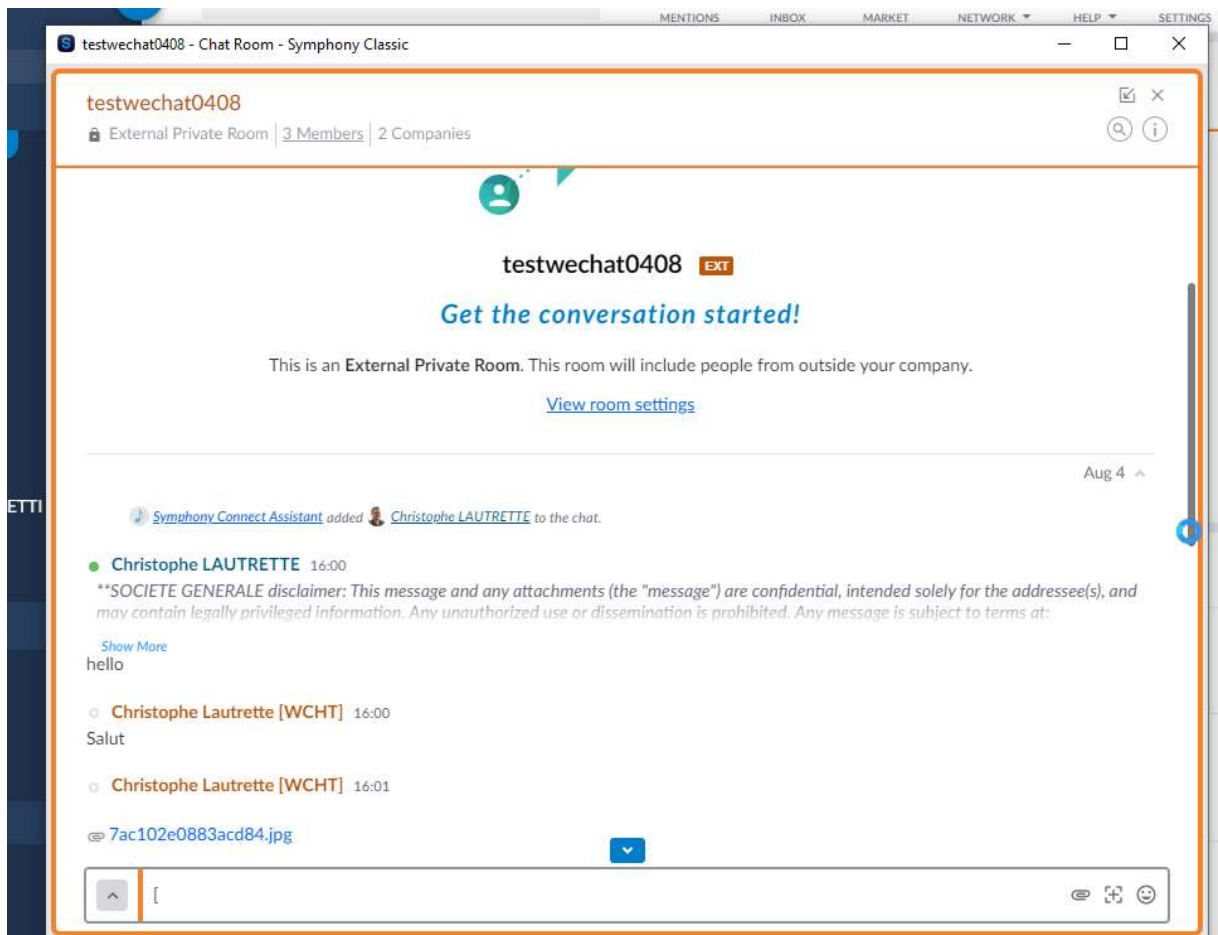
MENTIONS INBOX MARKET NETWORK ▾ HELP ▾ SETTINGS

testwechat0408 - Chat Room - Symphony Classic

ETTI

testwechat0408
External Private Room | 3 Members | 2 Companies

testwechat0408 EXT

Get the conversation started!

This is an External Private Room. This room will include people from outside your company.

View room settings

Aug 4

Symphony Connect Assistant added Christophe LAUTRETTE to the chat.

Christophe LAUTRETTE 16:00
**SOCIETE GENERALE disclaimer: This message and any attachments (the "message") are confidential, intended solely for the addressee(s), and may contain legally privileged information. Any unauthorized use or dissemination is prohibited. Any message is subject to terms at:

Show More
hello

Christophe Lautrette [WCHT] 16:00
Salut

Christophe Lautrette [WCHT] 16:01

7ac102e0883acd84.jpg

[